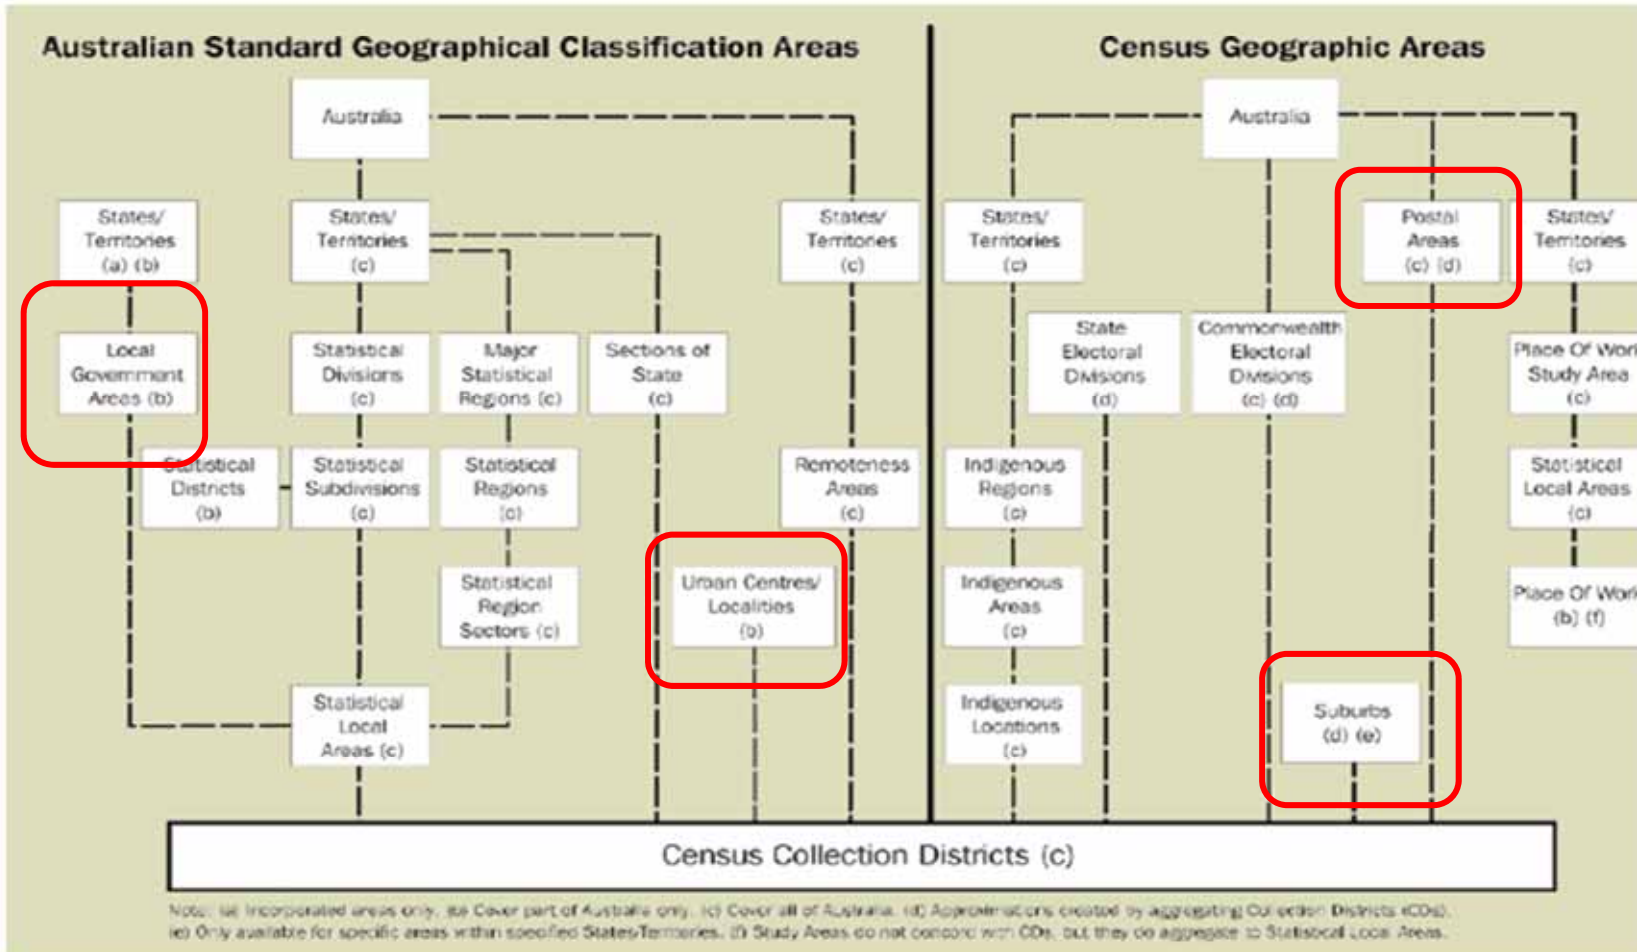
Australian Standard Geographical Classification Areas

Census Geographic Areas

Australia

States/ Territories (a) (b)

States/ Territories (c)

States/ Territories (c)

Local Government Areas (b)

Statistical Divisions (c)

Major Statistical Regions (c)

Sections of State (c)

Statistical Districts (b)

Statistical Subdivisions (c)

Statistical Regions (c)

Remoteness Areas (c)

Statistical Region Sectors (c)

Urban Centres/ Localities (b)

Statistical Local Areas (c)

Australia

States/ Territories (c)

Postal Areas (c) (d)

States/ Territories (c)

State Electoral Divisions (d)

Commonwealth Electoral Divisions (c) (d)

Place Of Work Study Area (c)

Indigenous Regions (c)

Statistical Local Areas (c)

Indigenous Areas (c)

Place Of Work (b) (f)

Indigenous Locations (c)

Suburbs (d) (e)

Census Collection Districts (c)

Note: (a) Incorporated areas only. (b) Cover part of Australia only. (c) Cover all of Australia. (d) Approximations created by aggregating Collection Districts (CDs). (e) Only available for specific areas within specified States/Territories. (f) Study Areas do not conform with CDs, but they do aggregate to Statistical Local Areas.